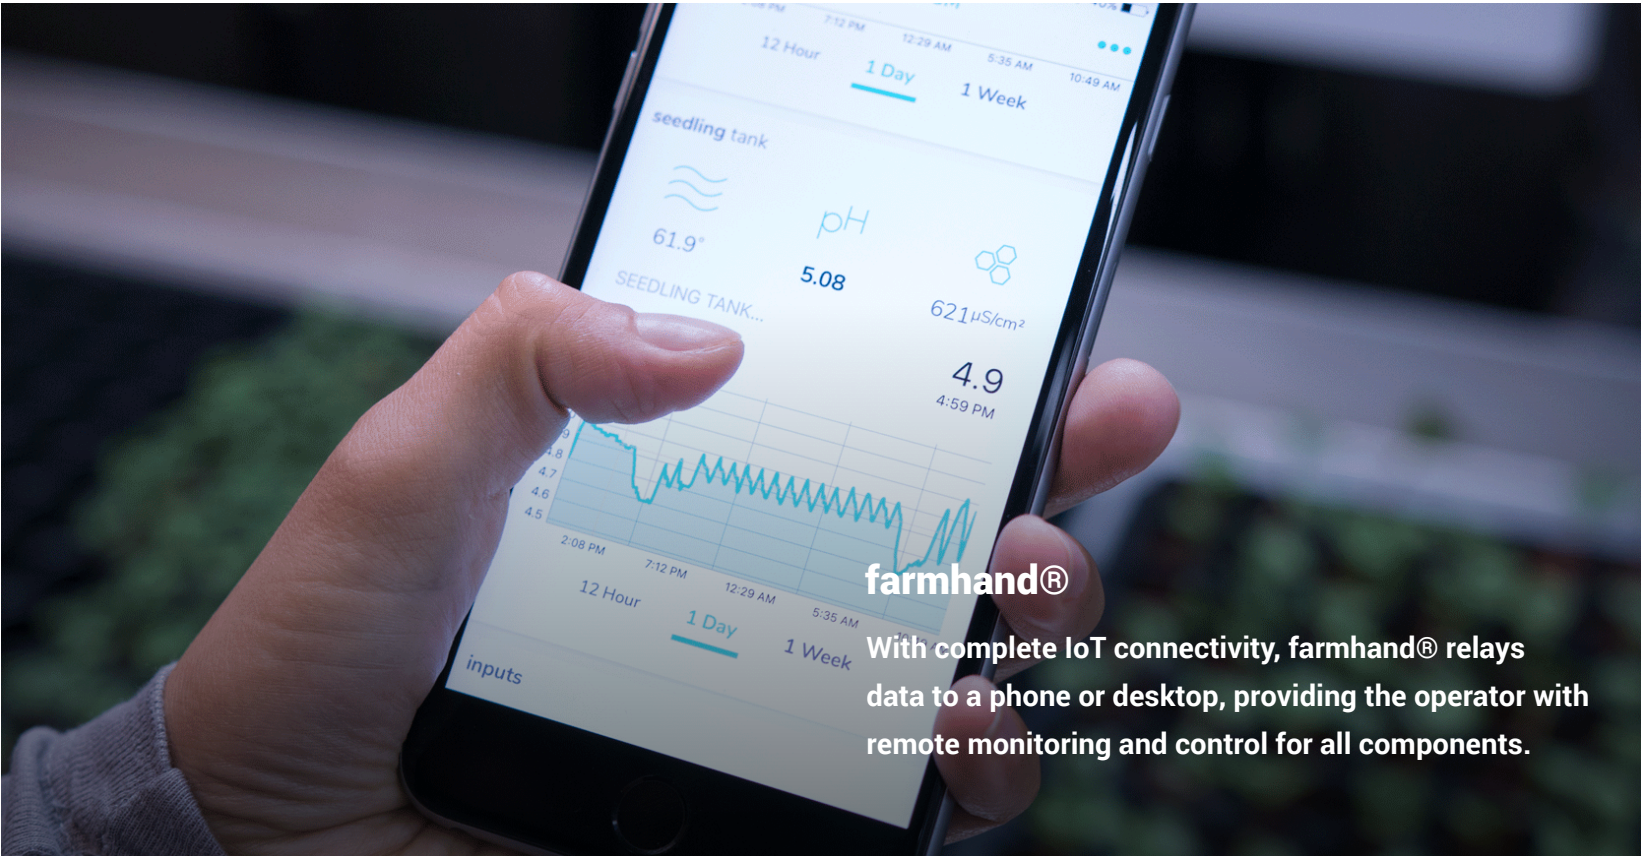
7:12 PM 12:29 AM 5:35 AM 10:49 AM

12 Hour 1 Day 1 Week

seedling tank

61.9°

pH

5.08

621µS/cm²

SEEDLING TANK...

4.9

4:59 PM

4.8
4.7
4.6
4.5

2:08 PM 7:12 PM 12:29 AM 5:35 AM

12 Hour 1 Day 1 Week

inputs

farmhand®

With complete IoT connectivity, farmhand® relays data to a phone or desktop, providing the operator with remote monitoring and control for all components.